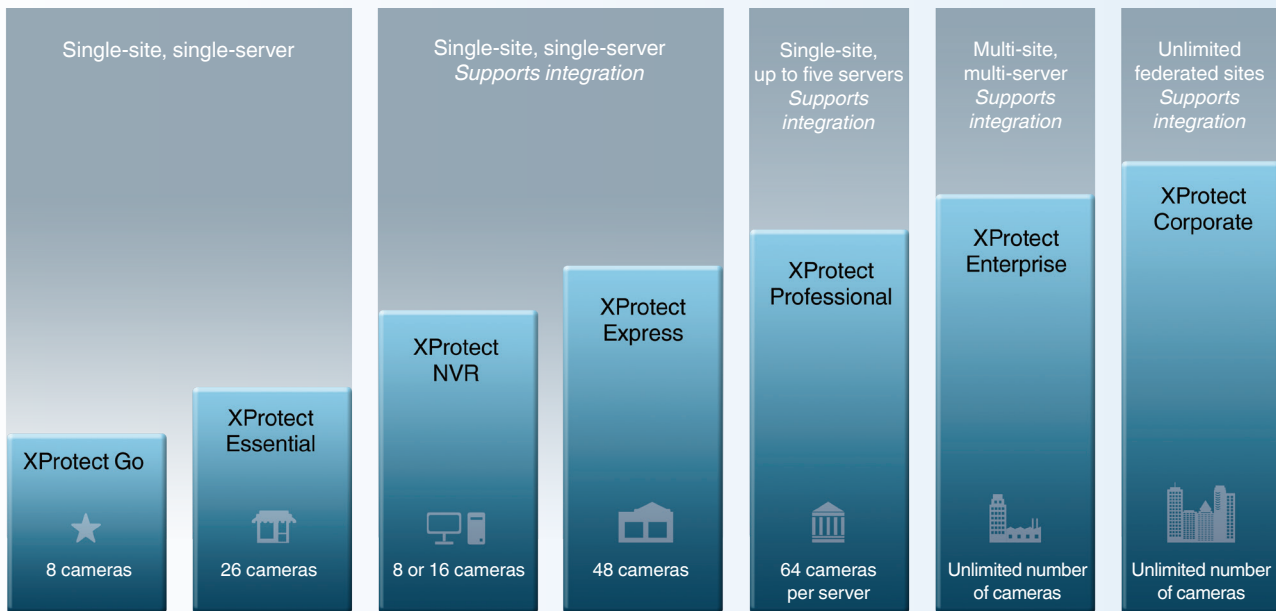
Single-site, single-server

XProtect Go

8 cameras

XProtect Essential

26 cameras

Single-site, single-server
*Supports integration*

XProtect NVR

8 or 16 cameras

XProtect Express

48 cameras

Single-site, up to five servers
*Supports integration*

XProtect Professional

64 cameras per server

Multi-site, multi-server
*Supports integration*

XProtect Enterprise

Unlimited number of cameras

Unlimited federated sites
*Supports integration*

XProtect Corporate

Unlimited number of cameras